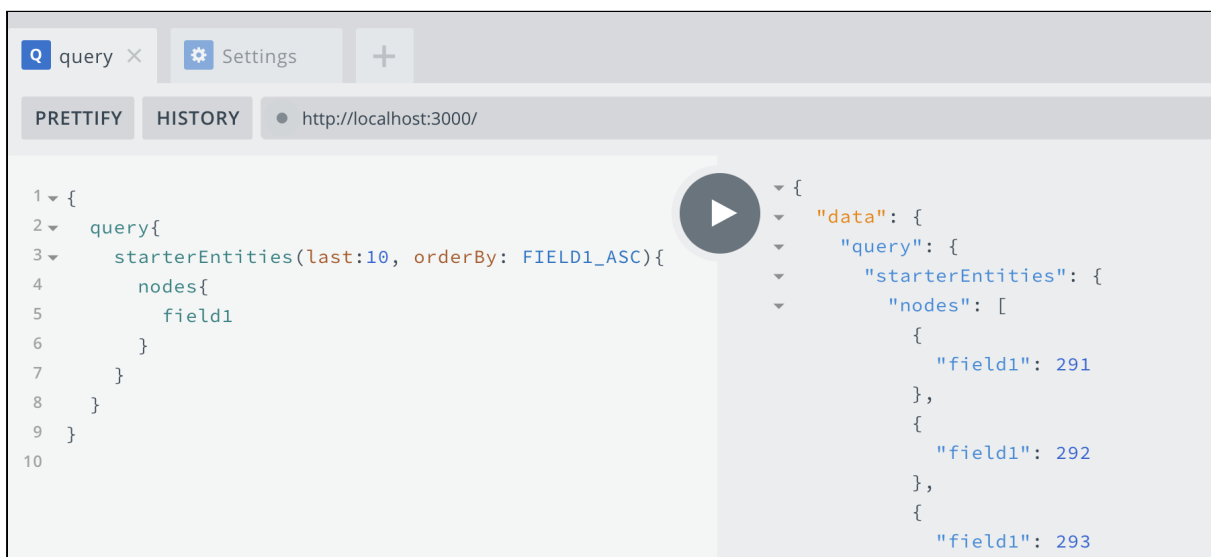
Q query ×
Settings
+
PRETTIFY
HISTORY
http://localhost:3000/

1 {
2   query{
3     starterEntities(last:10, orderBy: FIELD1_ASC){
4       nodes{
5         field1
6       }
7     }
8   }
9 }
10

{
  "data": {
    "query": {
      "starterEntities": {
        "nodes": [
          {
            "field1": 291
          },
          {
            "field1": 292
          },
          {
            "field1": 293